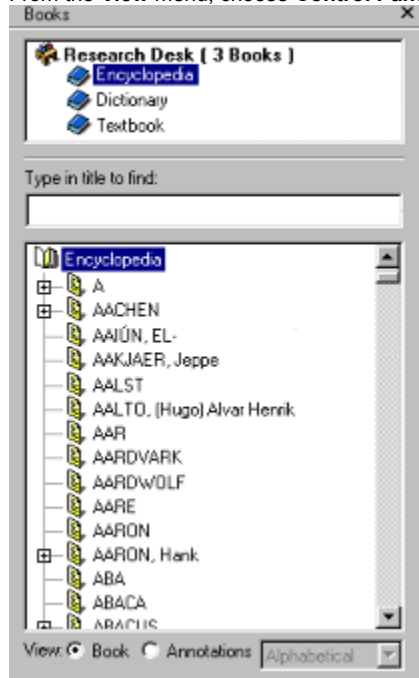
From the View menu, choose Contents Pan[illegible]
Books
×
Research Desk ( 3 Books )
Encyclopedia
Dictionary
Textbook

Type in title to find:

Encyclopedia
A
AACHEN
AAIÚN, EL-
AAKJAER, Jeppe
AALST
AALTO, (Hugo) Alvar Henrik
AAR
AARDVARK
AARDWOLF
AARE
AARON
AARON, Hank
ABA
ABACA
ABACUS

View: Book Annotations Alphabetical